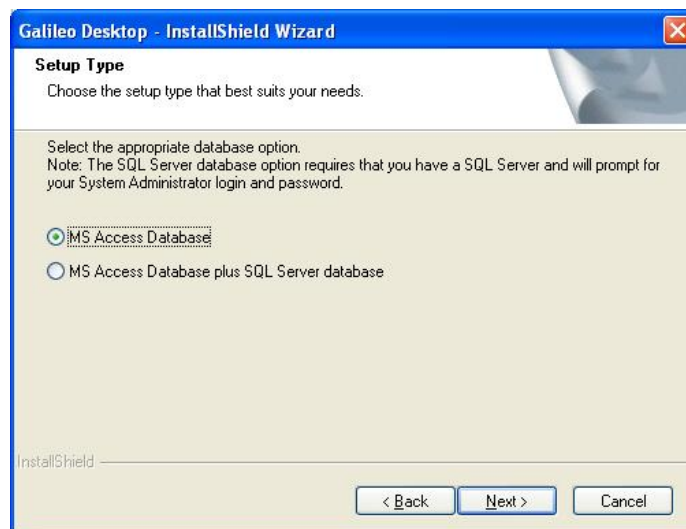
Galileo Desktop - InstallShield Wizard

Setup Type

Choose the setup type that best suits your needs.

Select the appropriate database option.
Note: The SQL Server database option requires that you have a SQL Server and will prompt for your System Administrator login and password.

MS Access Database

MS Access Database plus SQL Server database

InstallShield

< Back

Next >

Cancel